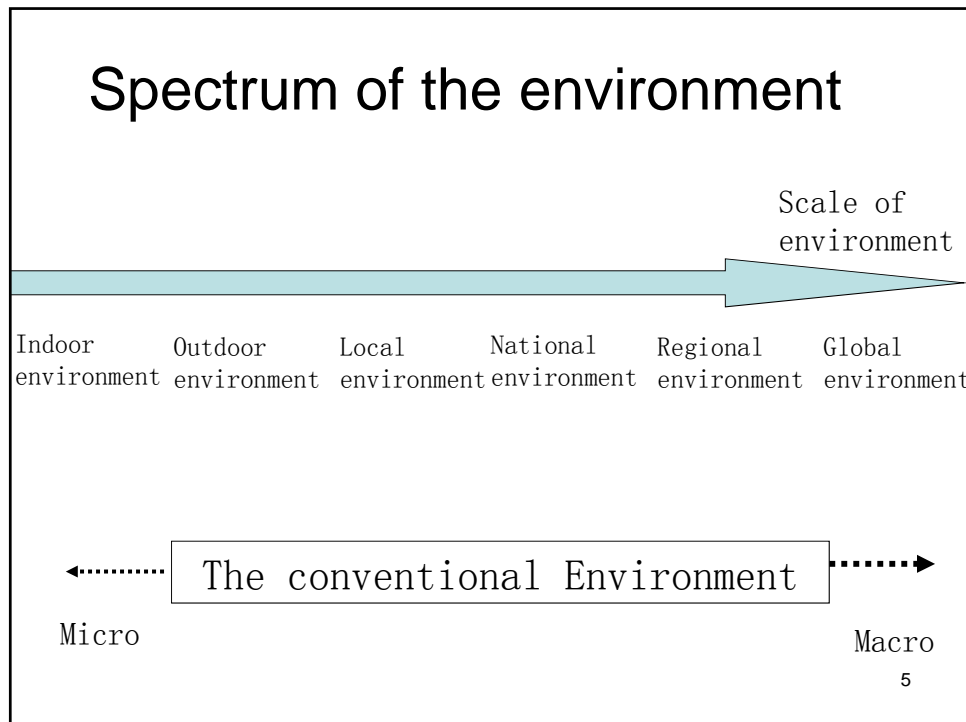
Spectrum of the environment

Scale of environment

Indoor environment

Outdoor environment

Local environment

National environment

Regional environment

Global environment

The conventional Environment

Micro

Macro

5